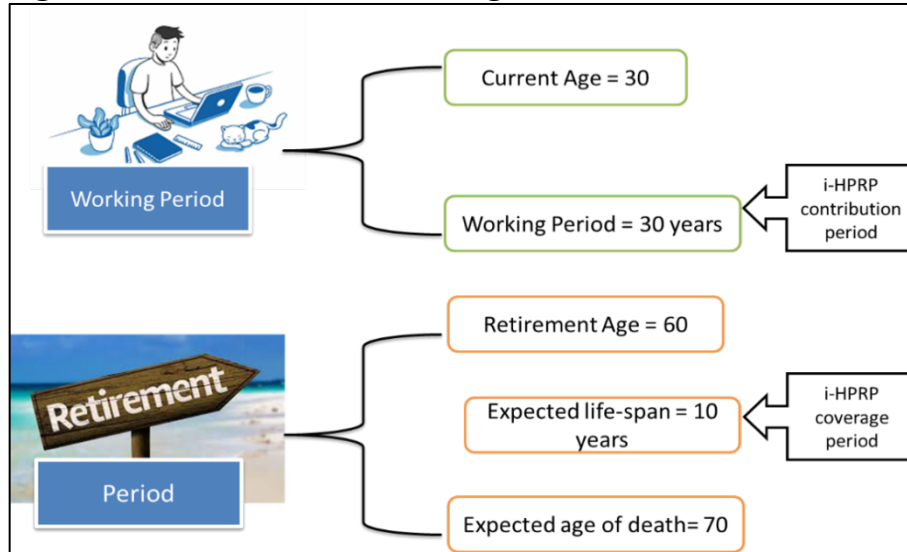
Working Period

Current Age = 30

Working Period = 30 years

i-HPRP contribution period

Retirement

Period

Retirement Age = 60

Expected life-span = 10 years

i-HPRP coverage period

Expected age of death= 70